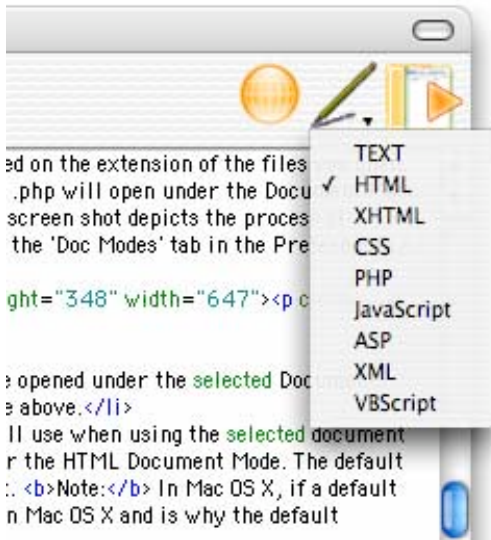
ed on the extension of the files
.php will open under the Docu
screen shot depicts the proces
the 'Doc Modes' tab in the Pre

ght="348" width="647"><p c

e opened under the selected Docu
e above.</li>
ll use when using the selected document
r the HTML Document Mode. The default
: <b>Note:</b> In Mac OS X, if a default
n Mac OS X and is why the default

TEXT
✓ HTML
XHTML
CSS
PHP
JavaScript
ASP
XML
VBScript